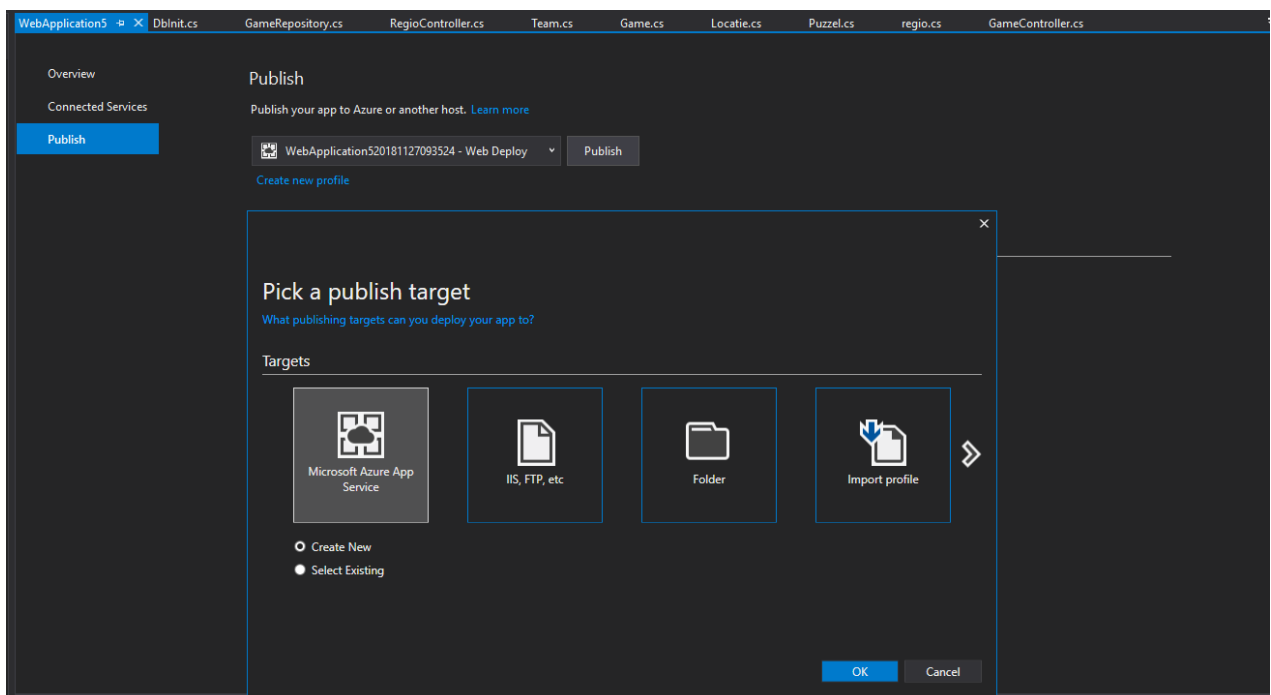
WebApplication5 ✕ DbInit.cs GameRepository.cs RegioController.cs Team.cs Game.cs Locatie.cs Puzzel.cs regio.cs GameController.cs

Overview
Connected Services
Publish

Publish
Publish your app to Azure or another host. Learn more

WebApplication520181127093524 - Web Deploy
Publish
Create new profile

×

Pick a publish target
What publishing targets can you deploy your app to?

Targets

Microsoft Azure App Service
IIS, FTP, etc
Folder
Import profile

Create New
Select Existing

OK
Cancel